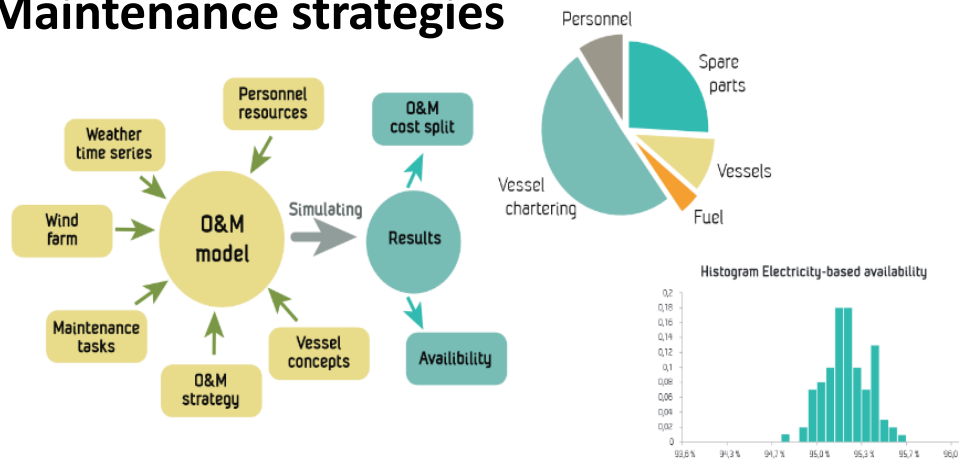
Maintenance strategies

Personnel resources

Weather time series

Wind farm

O&M model

Maintenance tasks

O&M strategy

Vessel concepts

Simulating

Results

O&M cost split

Availibility

Personnel

Spare parts

Vessels

Fuel

Vessel chartering

Histogram Electricity-based availability

0,2
0,18
0,16
0,14
0,12
0,1
0,08
0,06
0,04
0,02
0

93,8 %
94,3 %
94,7 %
95,0 %
95,3 %
95,7 %
96,0 %